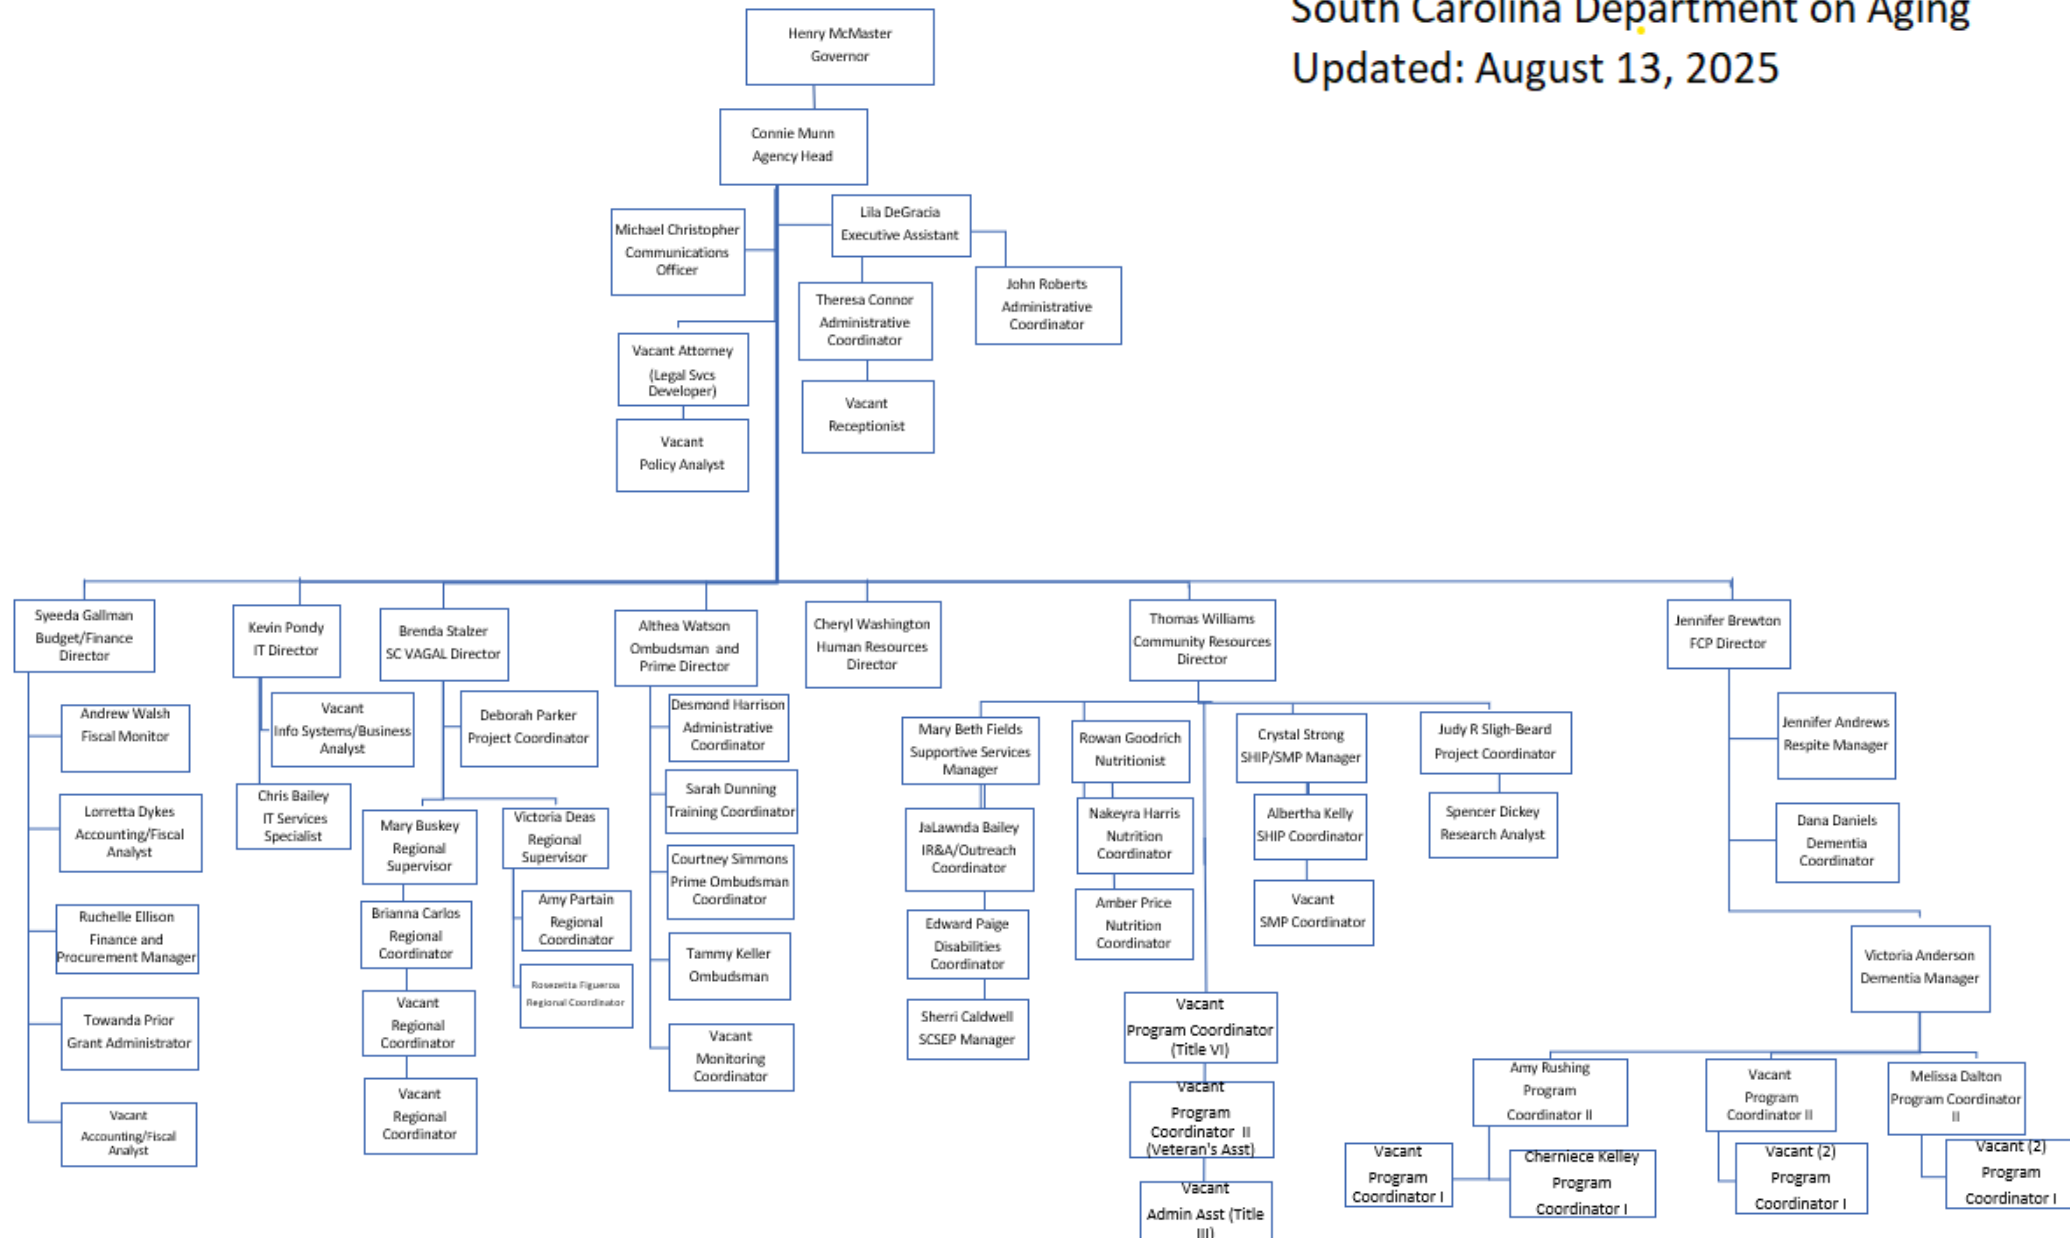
South Carolina Department on Aging
Updated: August 13, 2025

Henry McMaster
Governor

Connie Munn
Agency Head

Michael Christopher
Communications Officer

Lila DeGracia
Executive Assistant

John Roberts
Administrative Coordinator

Theresa Connor
Administrative Coordinator

Vacant
Receptionist

Vacant Attorney
(Legal Svcs Developer)

Vacant
Policy Analyst

Syeeda Gallman
Budget/Finance Director

Andrew Walsh
Fiscal Monitor

Lorretta Dykes
Accounting/Fiscal Analyst

Ruchelle Ellison
Finance and Procurement Manager

Towanda Prior
Grant Administrator

Vacant
Accounting/Fiscal Analyst

Kevin Pondy
IT Director

Vacant
Info Systems/Business Analyst

Chris Bailey
IT Services Specialist

Brenda Stalzer
SC VAGAL Director

Deborah Parker
Project Coordinator

Mary Buskey
Regional Supervisor

Brianna Carlos
Regional Coordinator

Vacant
Regional Coordinator

Vacant
Regional Coordinator

Victoria Deas
Regional Supervisor

Amy Partain
Regional Coordinator

Rosezetta Figueroa
Regional Coordinator

Althea Watson
Ombudsman and Prime Director

Desmond Harrison
Administrative Coordinator

Sarah Dunning
Training Coordinator

Courtney Simmons
Prime Ombudsman Coordinator

Tammy Keller
Ombudsman

Vacant
Monitoring Coordinator

Cheryl Washington
Human Resources Director

Thomas Williams
Community Resources Director

Mary Beth Fields
Supportive Services Manager

JaLawnda Bailey
IR&A/Outreach Coordinator

Edward Paige
Disabilities Coordinator

Sherri Caldwell
SCSEP Manager

Rowan Goodrich
Nutritionist

Nakeyra Harris
Nutrition Coordinator

Amber Price
Nutrition Coordinator

Vacant
Program Coordinator (Title VI)

Vacant
Program Coordinator II (Veteran's Asst)

Vacant
Admin Asst (Title III)

Crystal Strong
SHIP/SMP Manager

Albertha Kelly
SHIP Coordinator

Vacant
SMP Coordinator

Judy R Sligh-Beard
Project Coordinator

Spencer Dickey
Research Analyst

Jennifer Brewton
FCP Director

Jennifer Andrews
Respite Manager

Dana Daniels
Dementia Coordinator

Victoria Anderson
Dementia Manager

Amy Rushing
Program Coordinator II

Vacant
Program Coordinator I

Cherniece Kelley
Program Coordinator I

Vacant
Program Coordinator II

Vacant (2)
Program Coordinator I

Melissa Dalton
Program Coordinator II

Vacant (2)
Program Coordinator I